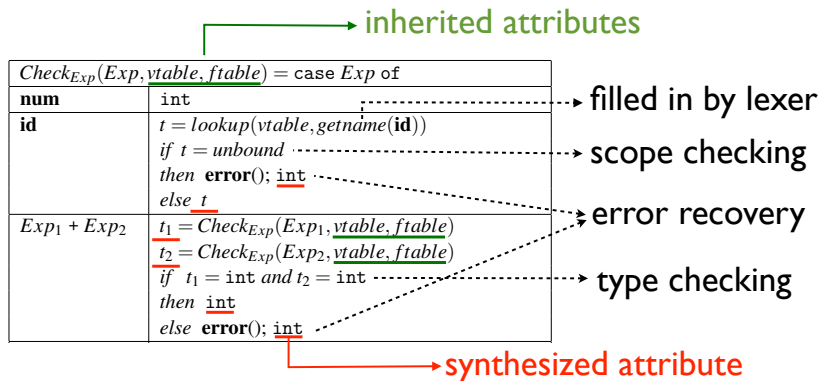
inherited attributes

$Check_{Exp}(Exp, vtable, ftable)$ = case $Exp$ of

| | |
|---|---|
| **num** | int |
| **id** | $t = lookup(vtable, getname(\mathbf{id}))$<br>*if* $t = unbound$<br>*then* **error**(); int<br>*else* $t$ |
| $Exp_1 + Exp_2$ | $t_1 = Check_{Exp}(Exp_1, vtable, ftable)$<br>$t_2 = Check_{Exp}(Exp_2, vtable, ftable)$<br>*if* $t_1$ = int *and* $t_2$ = int<br>*then* int<br>*else* **error**(); int |

filled in by lexer

scope checking

error recovery

type checking

synthesized attribute